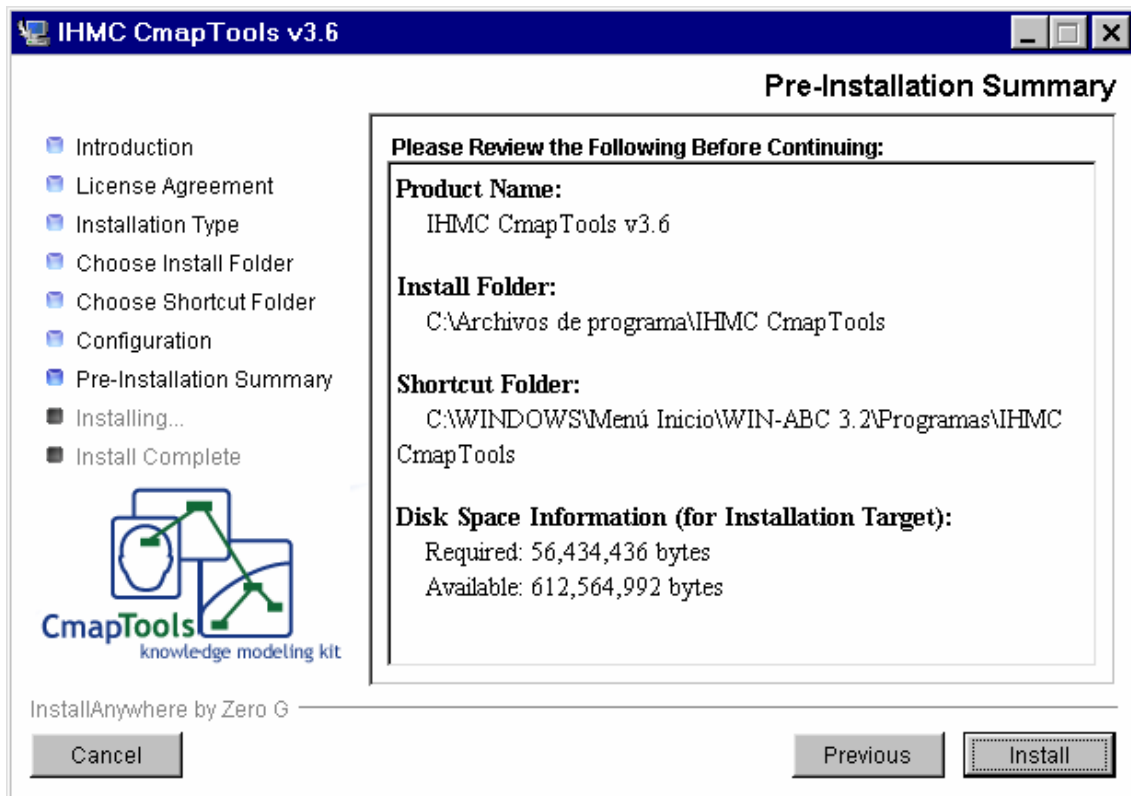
IHMC CmapTools v3.6

Pre-Installation Summary

Introduction
License Agreement
Installation Type
Choose Install Folder
Choose Shortcut Folder
Configuration
Pre-Installation Summary
Installing...
Install Complete

CmapTools
knowledge modeling kit

Please Review the Following Before Continuing:

Product Name:
IHMC CmapTools v3.6

Install Folder:
C:\Archivos de programa\IHMC CmapTools

Shortcut Folder:
C:\WINDOWS\Menú Inicio\WIN-ABC 3.2\Programas\IHMC CmapTools

Disk Space Information (for Installation Target):
Required: 56,434,436 bytes
Available: 612,564,992 bytes

InstallAnywhere by Zero G

Cancel

Previous

Install